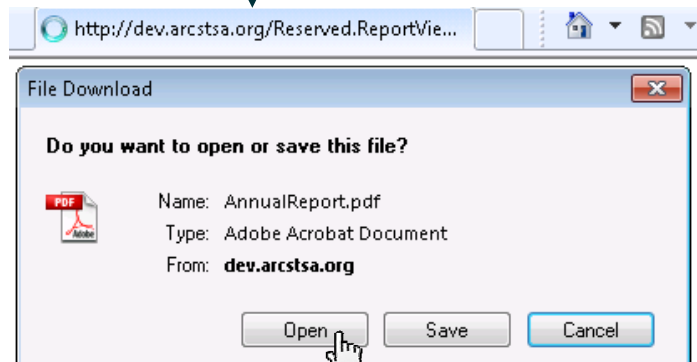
http://dev.arcstsa.org/Reserved.ReportVie...

File Download

Do you want to open or save this file?

PDF Adobe

Name: AnnualReport.pdf
Type: Adobe Acrobat Document
From: dev.arcstsa.org

Open Save Cancel